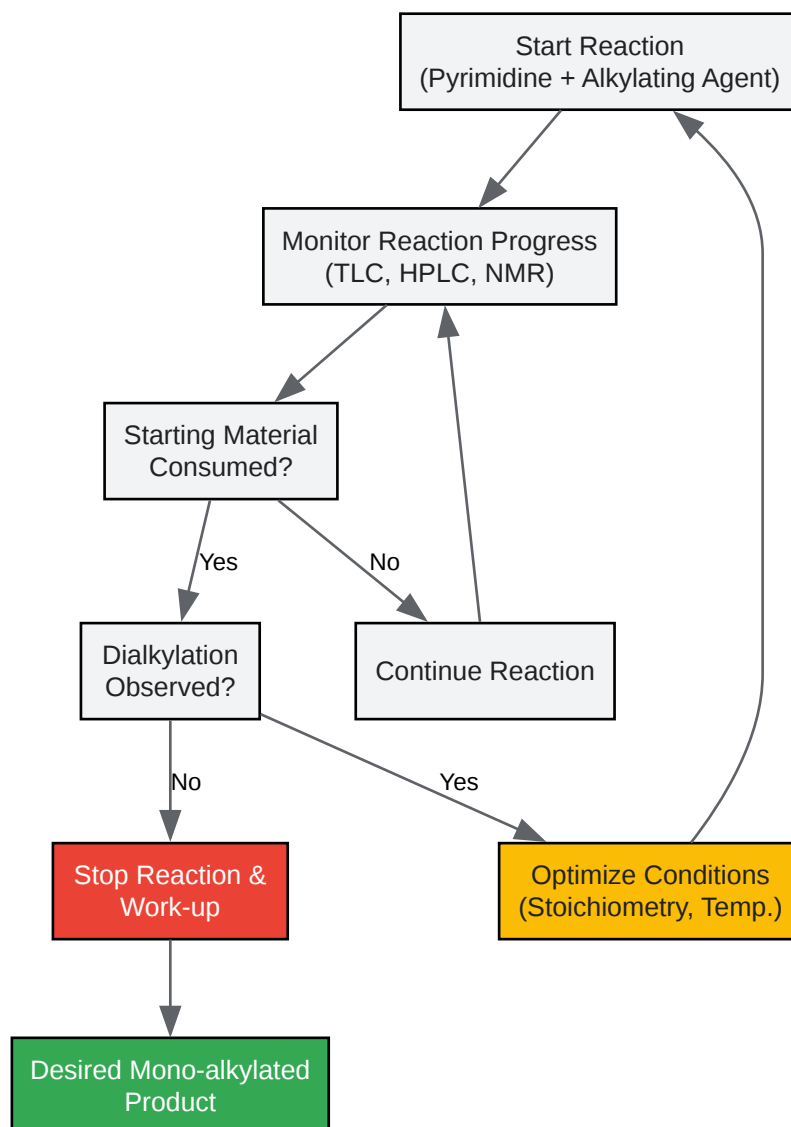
Start Reaction
(Pyrimidine + Alkylating Agent)

Monitor Reaction Progress
(TLC, HPLC, NMR)

Starting Material
Consumed?

Yes

No

Dialkylation
Observed?

Continue Reaction

No

Yes

Stop Reaction &
Work-up

Optimize Conditions
(Stoichiometry, Temp.)

Desired Mono-alkylated
Product